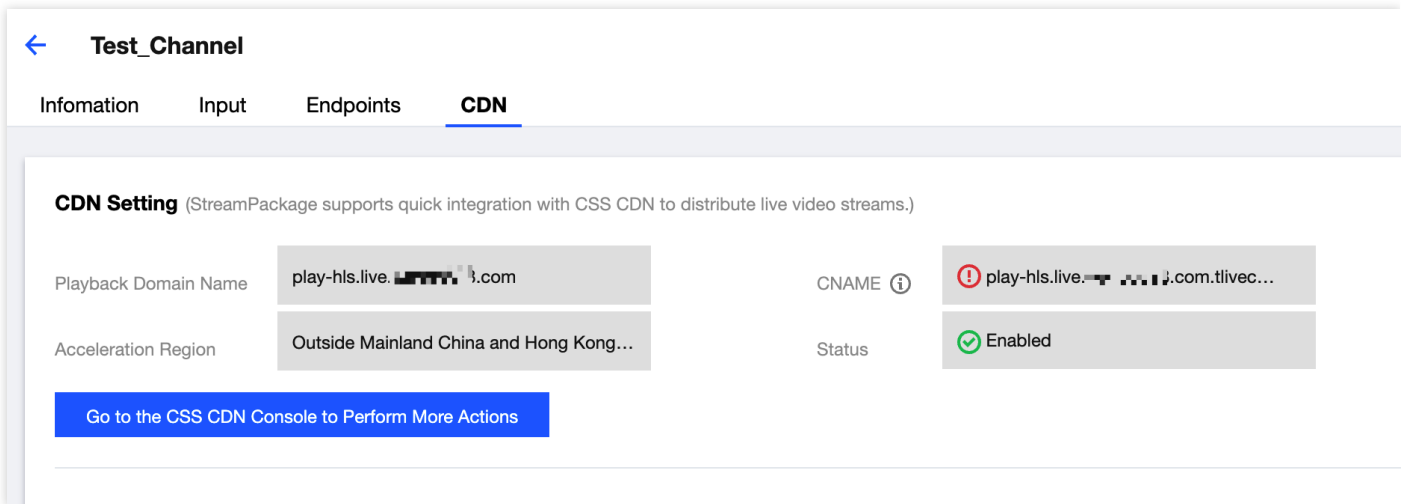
Test_Channel

Infomation Input Endpoints CDN

CDN Setting (StreamPackage supports quick integration with CSS CDN to distribute live video streams.)

Playback Domain Name play-hls.live.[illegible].com

CNAME play-hls.live.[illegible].com.tlivec…

Acceleration Region Outside Mainland China and Hong Kong…

Status Enabled

Go to the CSS CDN Console to Perform More Actions